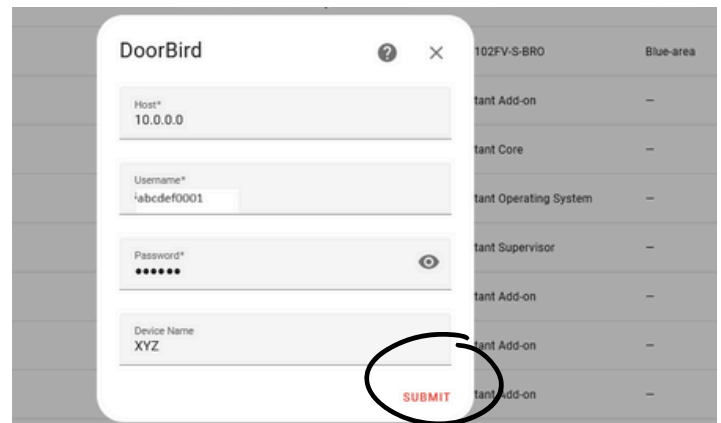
DoorBird

Host*
10.0.0.0

Username*
abcdef0001

Password*
••••••

Device Name
XYZ

SUBMIT

102FV-S-BRO | Blue-area
tant Add-on | –
tant Core | –
tant Operating System | –
tant Supervisor | –
tant Add-on | –
tant Add-on | –
tant Add-on | –